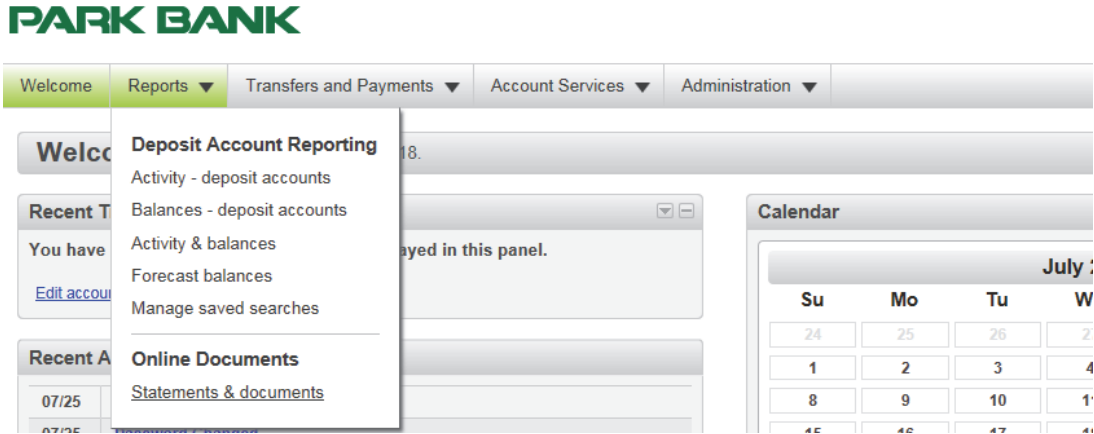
PARK BANK

Welcome | Reports ▼ | Transfers and Payments ▼ | Account Services ▼ | Administration ▼

Welco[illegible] 18.

Deposit Account Reporting
Activity - deposit accounts
Balances - deposit accounts
Activity & balances
Forecast balances
Manage saved searches

Online Documents
Statements & documents

Recent T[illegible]

You have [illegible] ayed in this panel.

Edit accou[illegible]

Recent A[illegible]

07/25

07/25 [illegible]

Calendar

July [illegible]

| Su | Mo | Tu | W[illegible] |
|---|---|---|---|
| 24 | 25 | 26 | 2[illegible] |
| 1 | 2 | 3 | 4 |
| 8 | 9 | 10 | 1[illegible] |
| 15 | 16 | 17 | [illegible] |